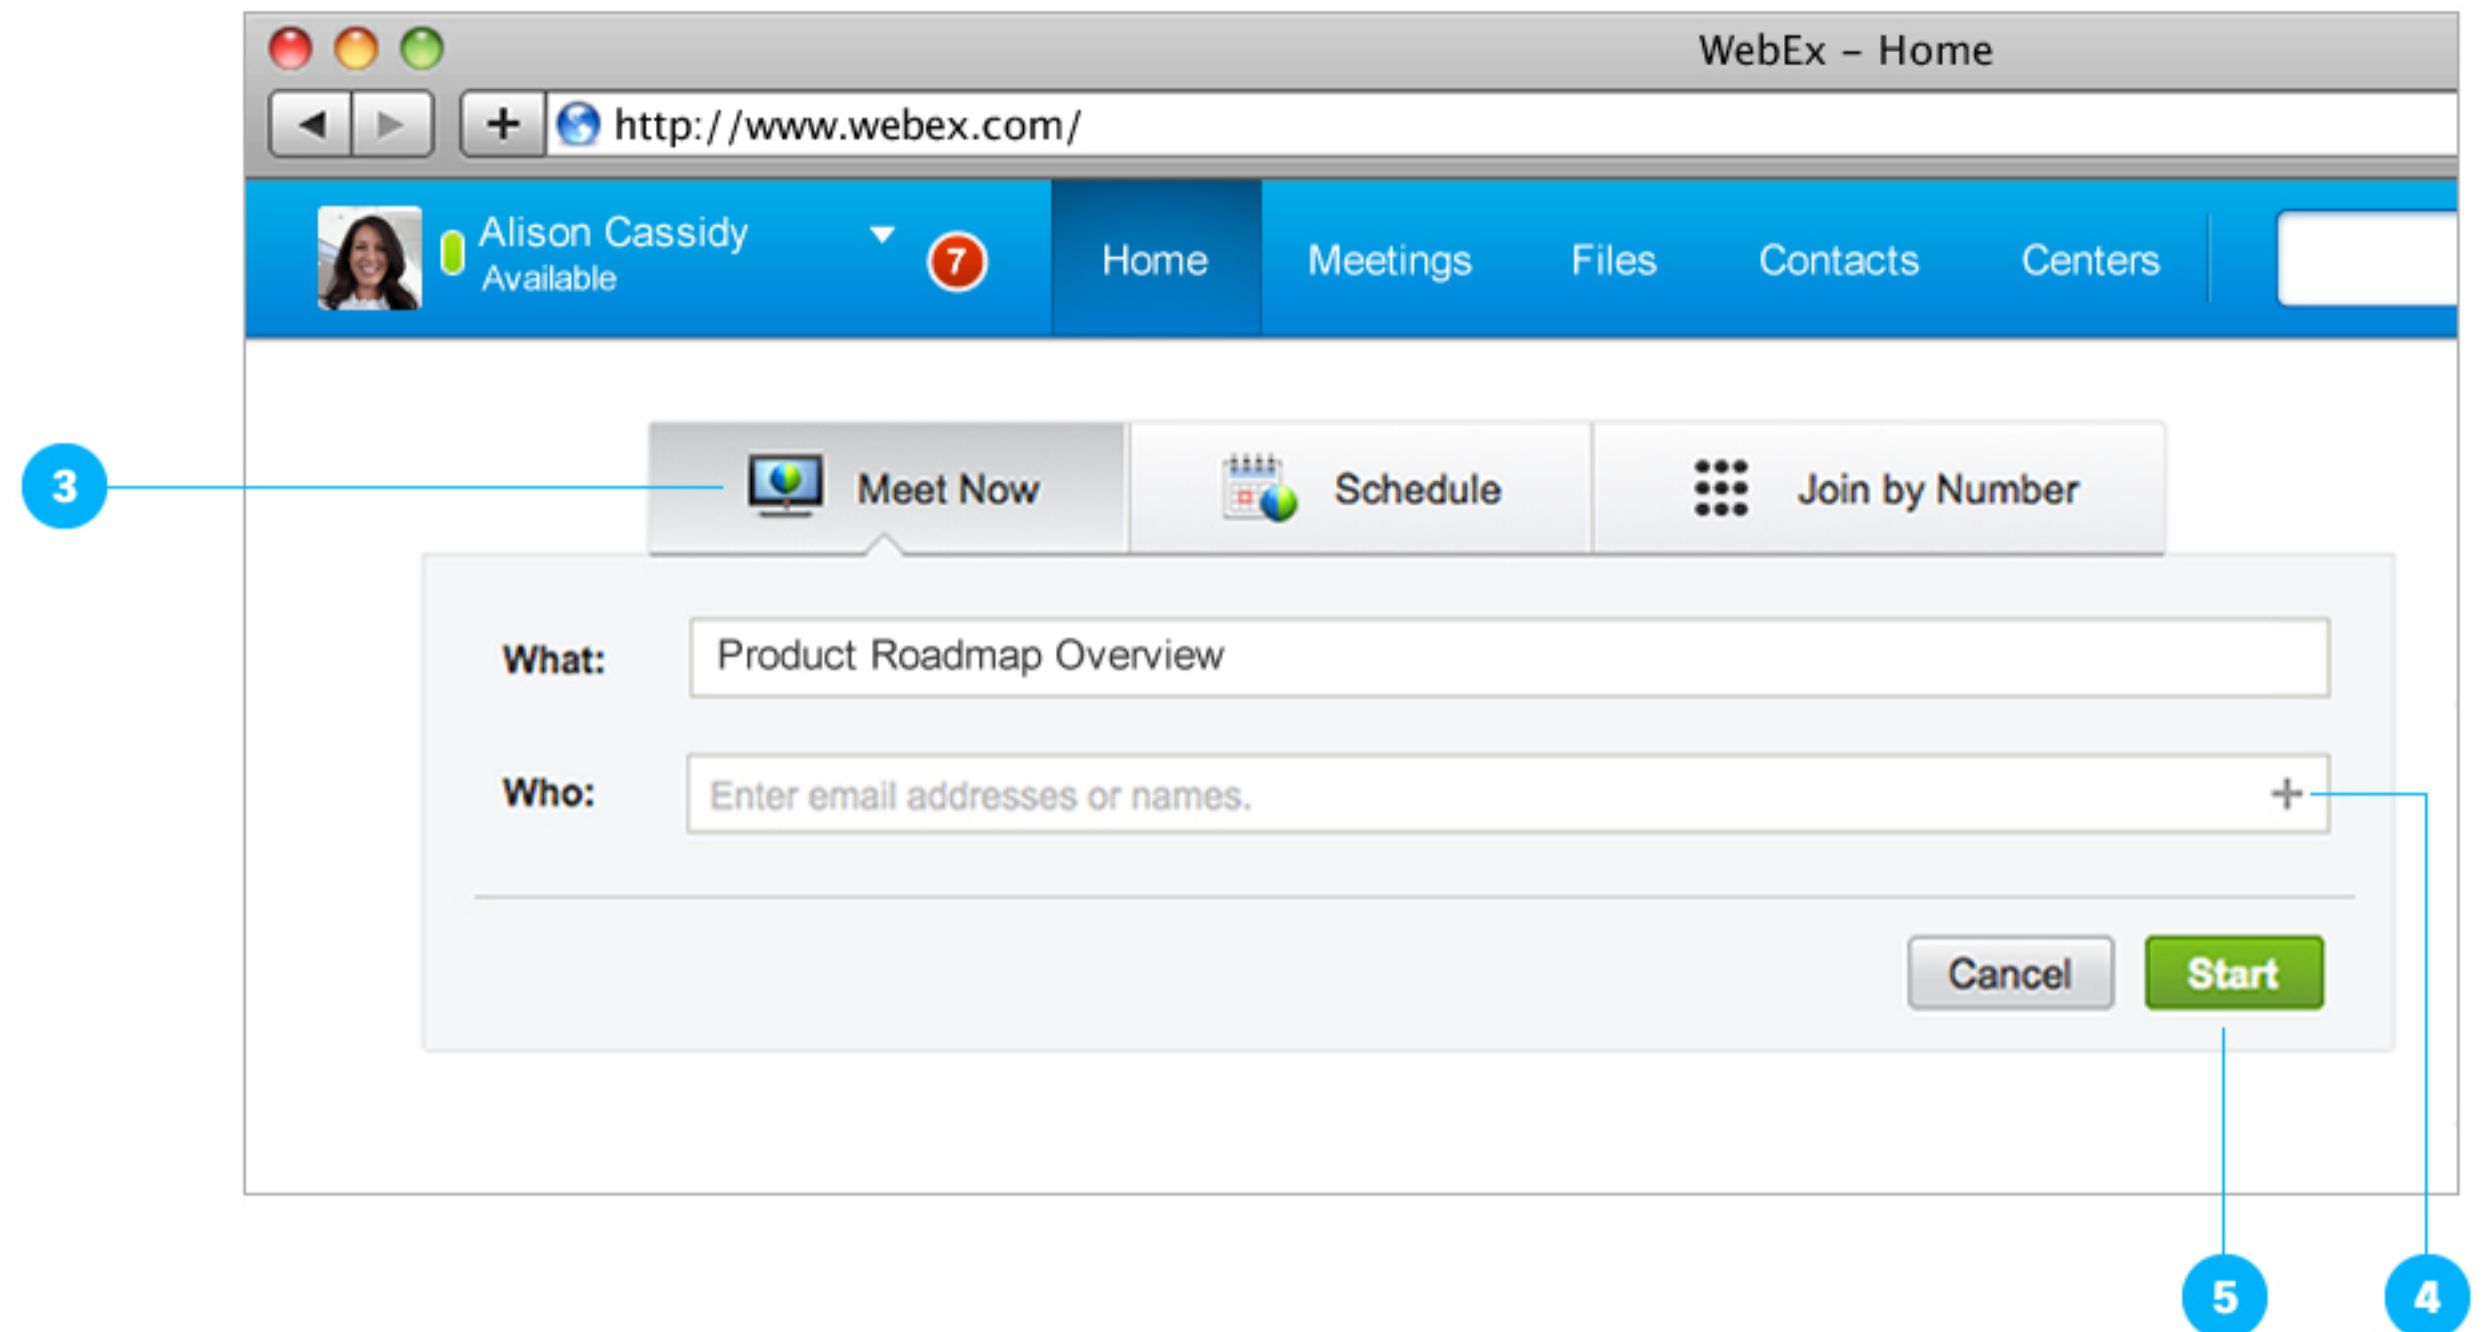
WebEx – Home

http://www.webex.com/

Alison Cassidy
Available

7

Home Meetings Files Contacts Centers

3

Meet Now Schedule Join by Number

What: Product Roadmap Overview

Who: Enter email addresses or names. +

Cancel Start

5 4